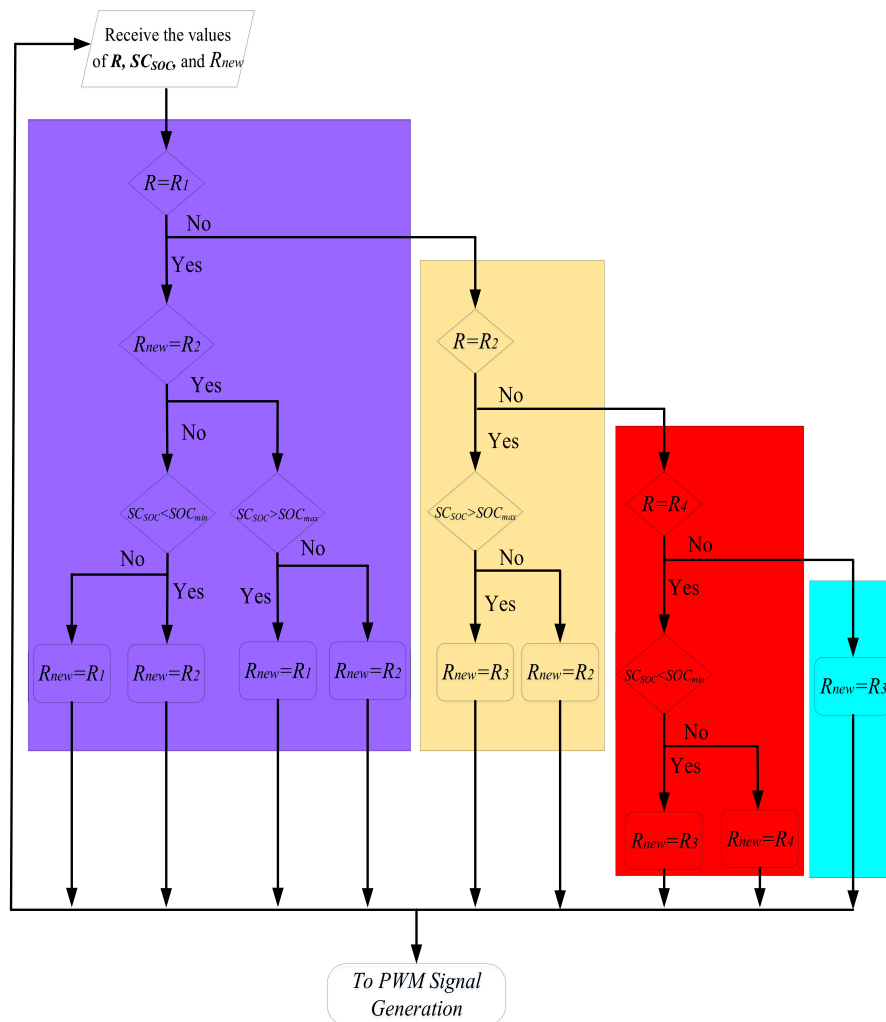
Receive the values of $R$, $SC_{SOC}$, and $R_{new}$

$R=R_1$

No

Yes

$R_{new}=R_2$

Yes

No

$SC_{SOC}<SOC_{min}$

$SC_{SOC}>SOC_{max}$

No

Yes

No

Yes

$R_{new}=R_1$

$R_{new}=R_2$

$R_{new}=R_1$

$R_{new}=R_2$

$R=R_2$

No

Yes

$SC_{SOC}>SOC_{max}$

No

Yes

$R_{new}=R_3$

$R_{new}=R_2$

$R=R_4$

No

Yes

$SC_{SOC}<SOC_{min}$

No

Yes

$R_{new}=R_3$

$R_{new}=R_4$

$R_{new}=R_3$

To PWM Signal Generation